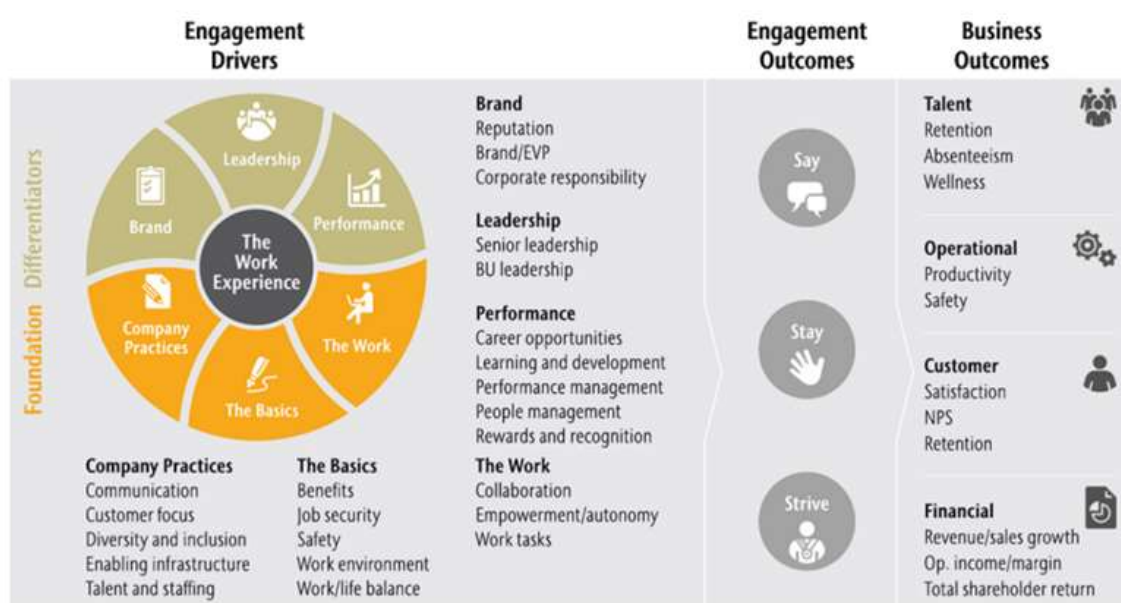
Engagement Drivers

Engagement Outcomes

Business Outcomes

Differentiators

Foundation

Leadership

Brand

Performance

The Work Experience

Company Practices

The Work

The Basics

Company Practices
Communication
Customer focus
Diversity and inclusion
Enabling infrastructure
Talent and staffing

The Basics
Benefits
Job security
Safety
Work environment
Work/life balance

Brand
Reputation
Brand/EVP
Corporate responsibility

Leadership
Senior leadership
BU leadership

Performance
Career opportunities
Learning and development
Performance management
People management
Rewards and recognition

The Work
Collaboration
Empowerment/autonomy
Work tasks

Say

Stay

Strive

Talent
Retention
Absenteeism
Wellness

Operational
Productivity
Safety

Customer
Satisfaction
NPS
Retention

Financial
Revenue/sales growth
Op. income/margin
Total shareholder return